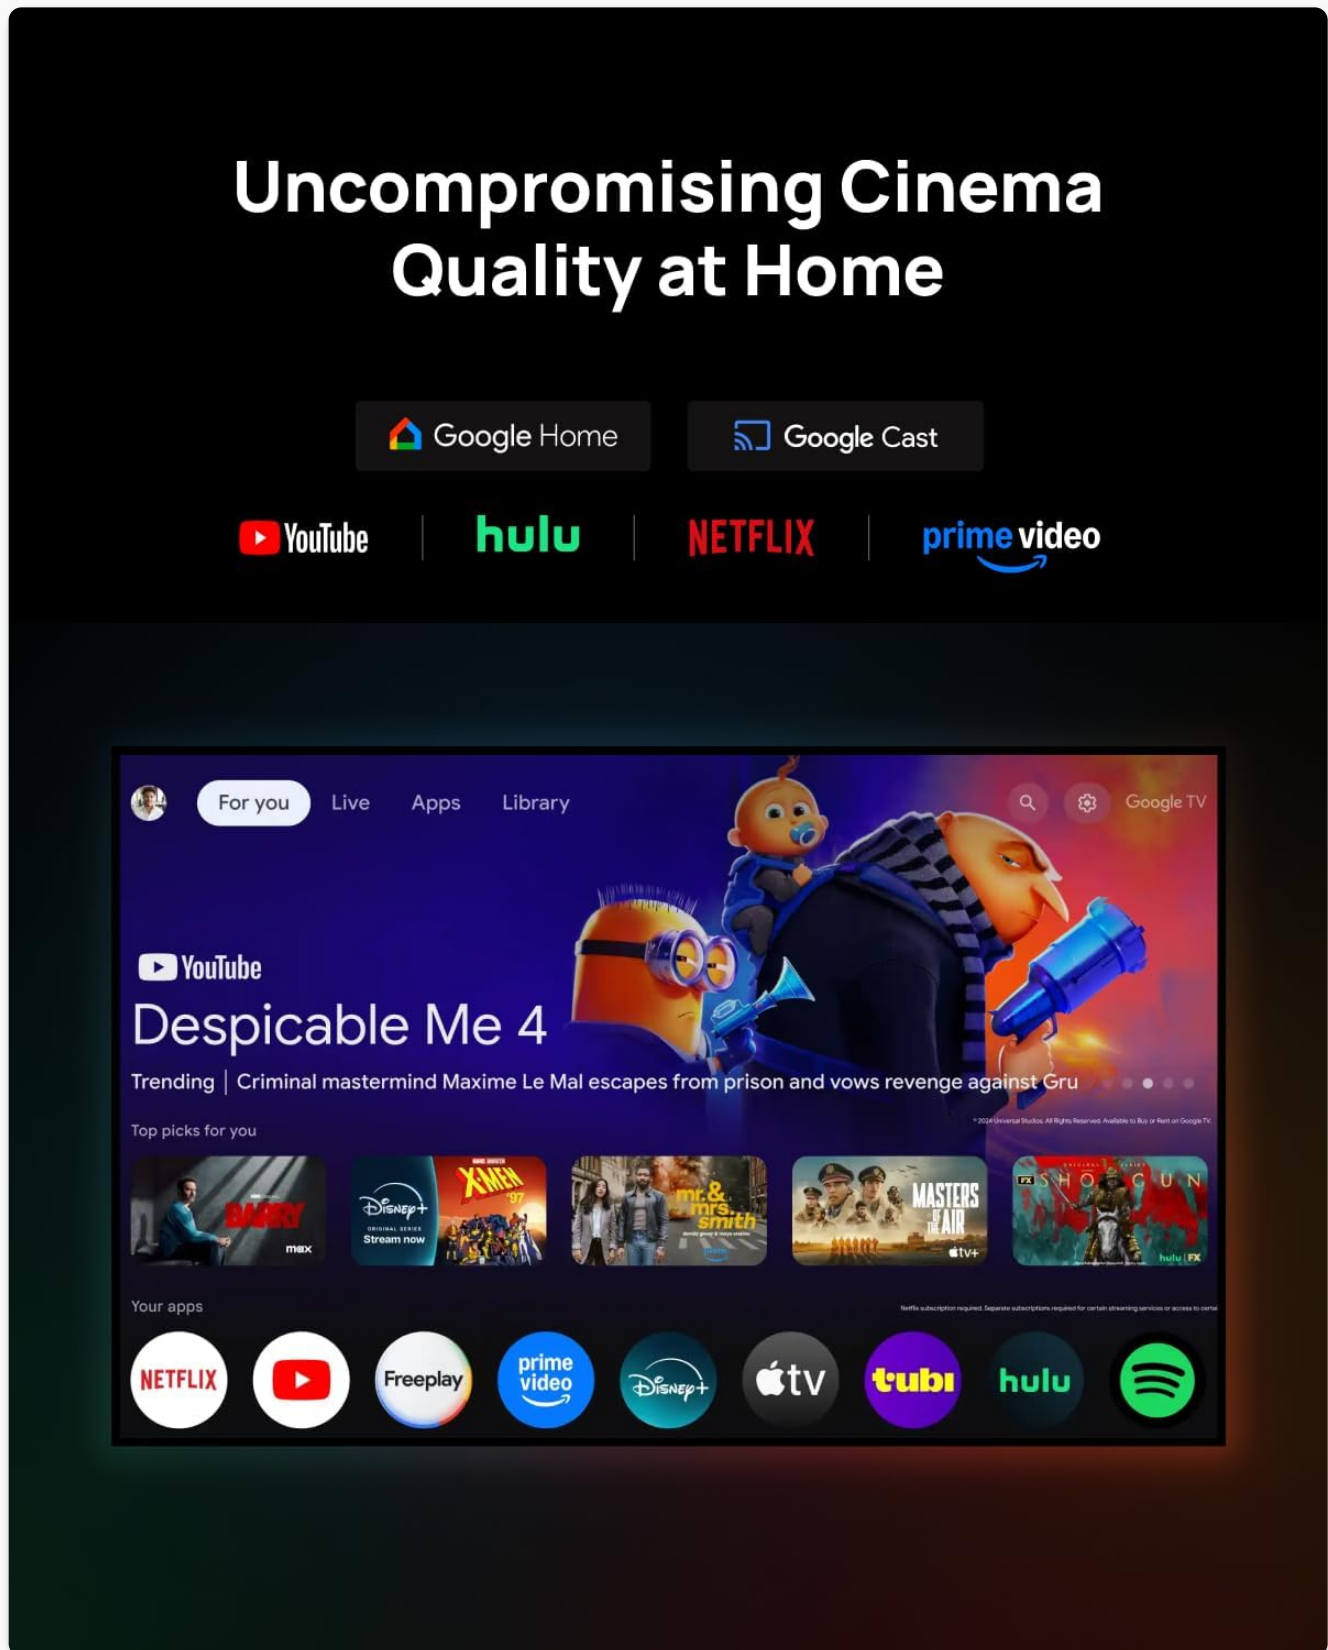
Uncompromising Cinema Quality at Home

Google Home

Google Cast

YouTube | hulu | NETFLIX | prime video

For you Live Apps Library

Google TV

YouTube

Despicable Me 4

Trending | Criminal mastermind Maxime Le Mal escapes from prison and vows revenge against Gru

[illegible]

Top picks for you

BARRY max

Disney+ ORIGINAL SERIES Stream now X-MEN '97

mr. & mrs. smith prime

MASTERS OF THE AIR tv+

FX SHOGUN hulu | FX

Your apps

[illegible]

NETFLIX

Freeplay

prime video

Disney+

tv

tubi

hulu